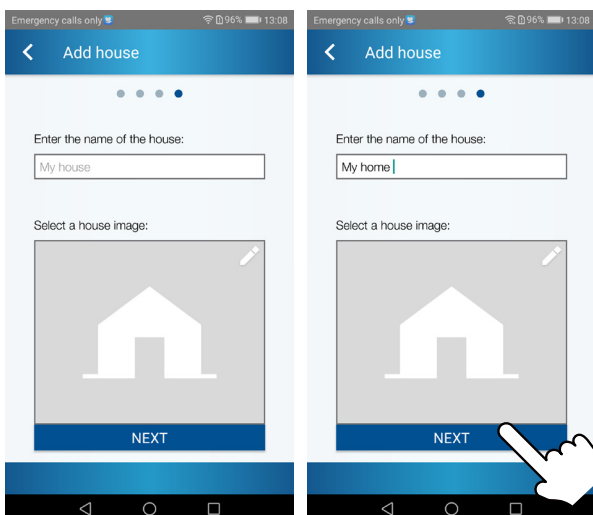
Emergency calls only 96% 13:08

Add house

Enter the name of the house:

My house

Select a house image:

NEXT

Emergency calls only 96% 13:08

Add house

Enter the name of the house:

My home

Select a house image:

NEXT